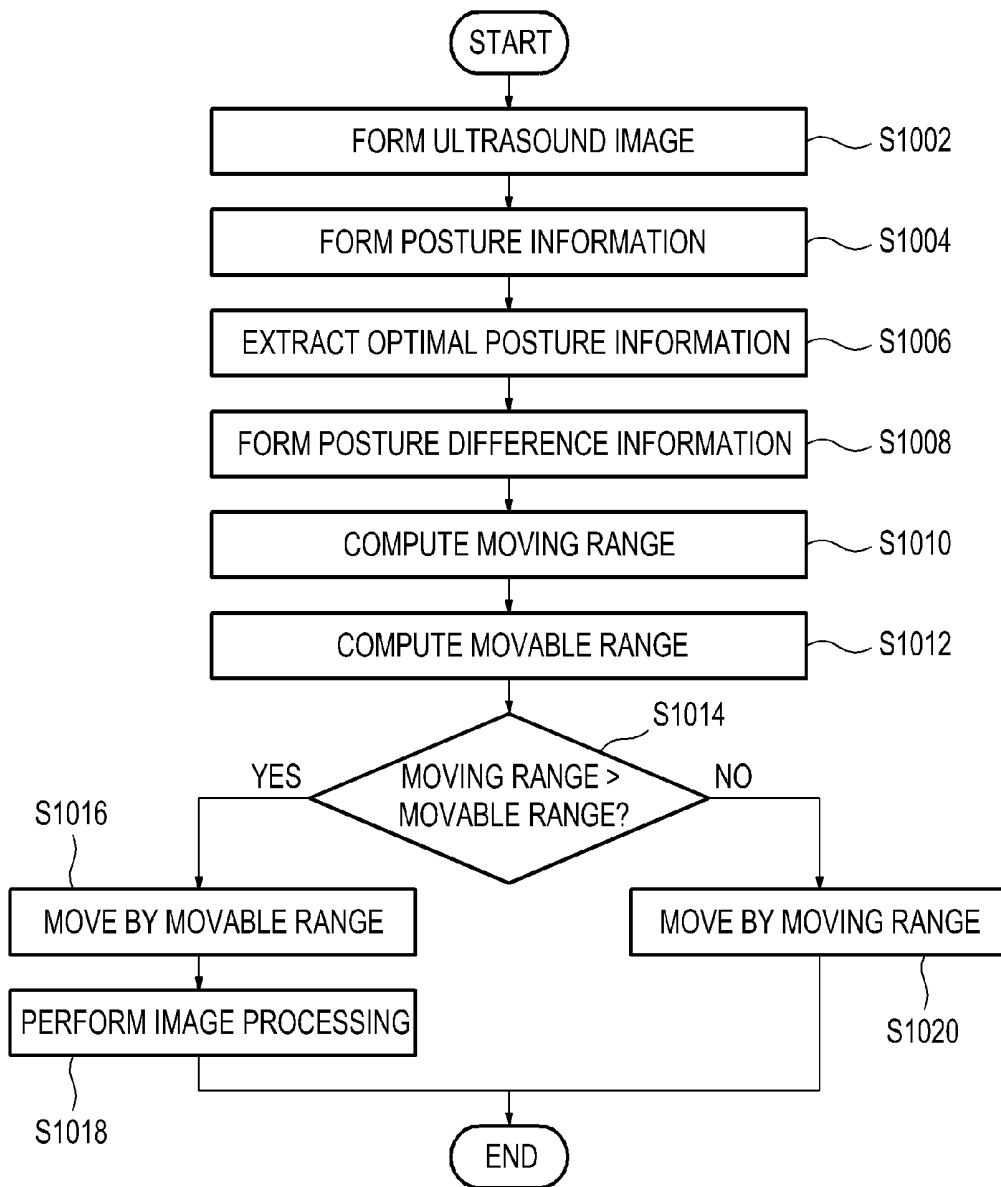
START

FORM ULTRASOUND IMAGE S1002

FORM POSTURE INFORMATION S1004

EXTRACT OPTIMAL POSTURE INFORMATION S1006

FORM POSTURE DIFFERENCE INFORMATION S1008

COMPUTE MOVING RANGE S1010

COMPUTE MOVABLE RANGE S1012

S1014

MOVING RANGE > MOVABLE RANGE?

YES

NO

S1016

MOVE BY MOVABLE RANGE

MOVE BY MOVING RANGE

PERFORM IMAGE PROCESSING

S1020

S1018

END